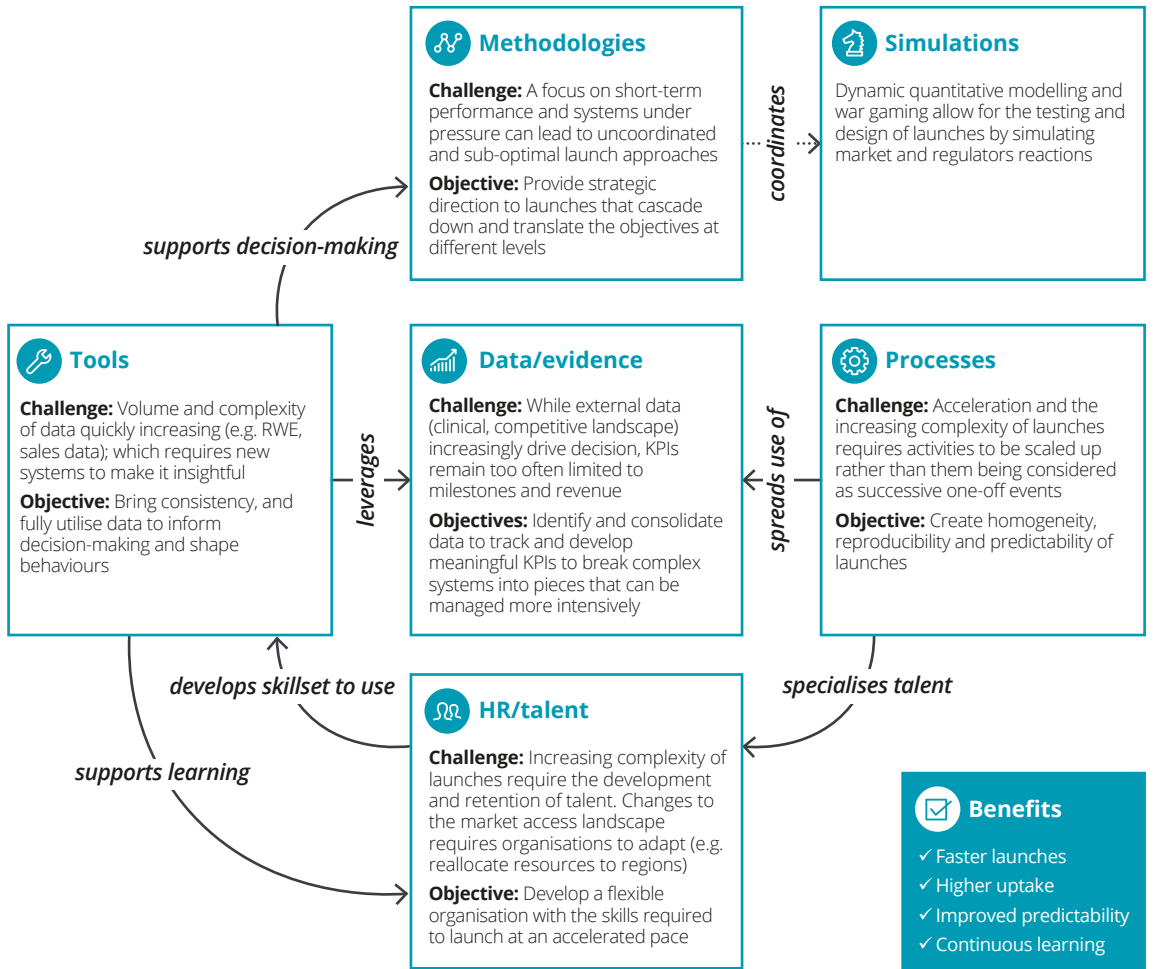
Methodologies

Challenge: A focus on short-term performance and systems under pressure can lead to uncoordinated and sub-optimal launch approaches

Objective: Provide strategic direction to launches that cascade down and translate the objectives at different levels

coordinates

Simulations

Dynamic quantitative modelling and war gaming allow for the testing and design of launches by simulating market and regulators reactions

supports decision-making

Tools

Challenge: Volume and complexity of data quickly increasing (e.g. RWE, sales data); which requires new systems to make it insightful

Objective: Bring consistency, and fully utilise data to inform decision-making and shape behaviours

leverages

Data/evidence

Challenge: While external data (clinical, competitive landscape) increasingly drive decision, KPIs remain too often limited to milestones and revenue

Objectives: Identify and consolidate data to track and develop meaningful KPIs to break complex systems into pieces that can be managed more intensively

spreads use of

Processes

Challenge: Acceleration and the increasing complexity of launches requires activities to be scaled up rather than them being considered as successive one-off events

Objective: Create homogeneity, reproducibility and predictability of launches

develops skillset to use

specialises talent

supports learning

HR/talent

Challenge: Increasing complexity of launches require the development and retention of talent. Changes to the market access landscape requires organisations to adapt (e.g. reallocate resources to regions)

Objective: Develop a flexible organisation with the skills required to launch at an accelerated pace

Benefits

✓ Faster launches
✓ Higher uptake
✓ Improved predictability
✓ Continuous learning